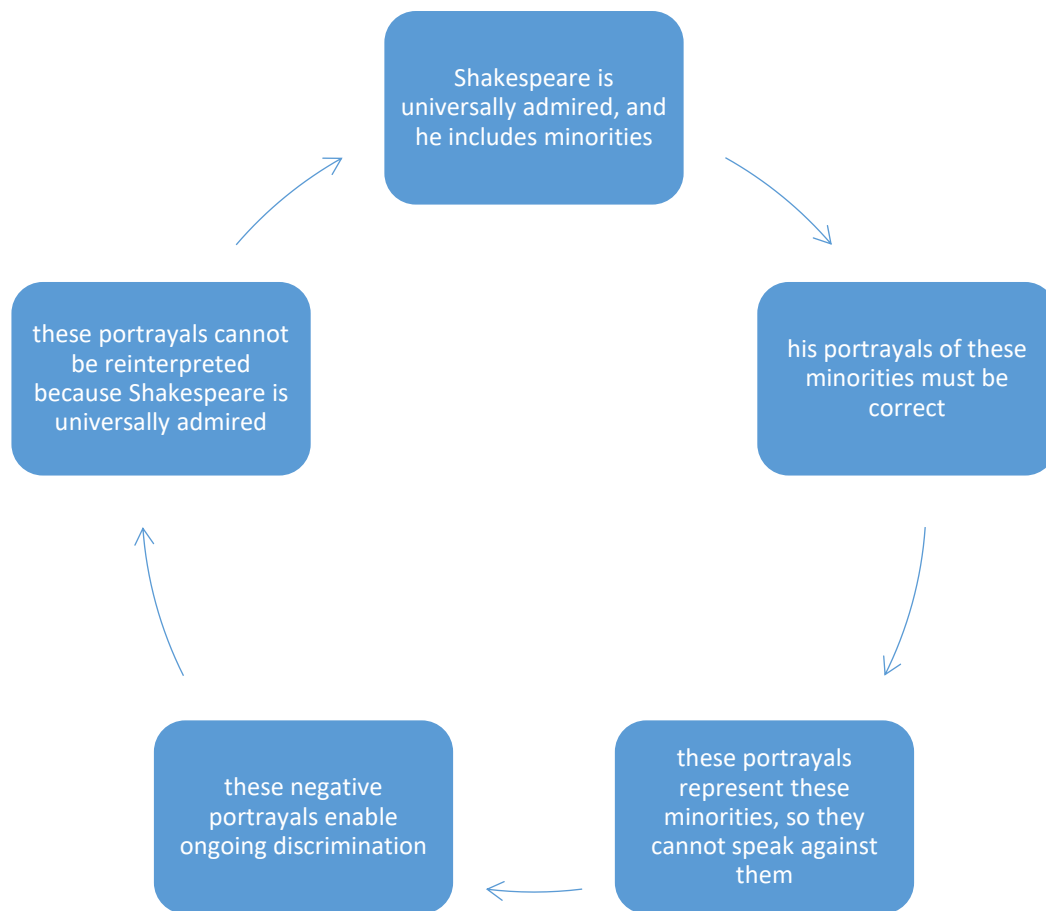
Shakespeare is universally admired, and he includes minorities

his portrayals of these minorities must be correct

these portrayals represent these minorities, so they cannot speak against them

these negative portrayals enable ongoing discrimination

these portrayals cannot be reinterpreted because Shakespeare is universally admired